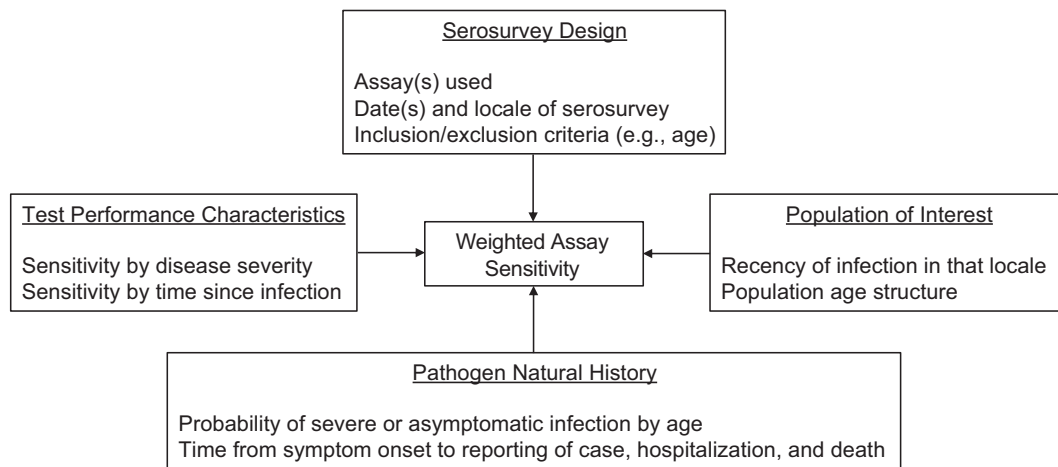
Serosurvey Design

Assay(s) used
Date(s) and locale of serosurvey
Inclusion/exclusion criteria (e.g., age)

Test Performance Characteristics

Sensitivity by disease severity
Sensitivity by time since infection

Weighted Assay Sensitivity

Population of Interest

Recency of infection in that locale
Population age structure

Pathogen Natural History

Probability of severe or asymptomatic infection by age
Time from symptom onset to reporting of case, hospitalization, and death